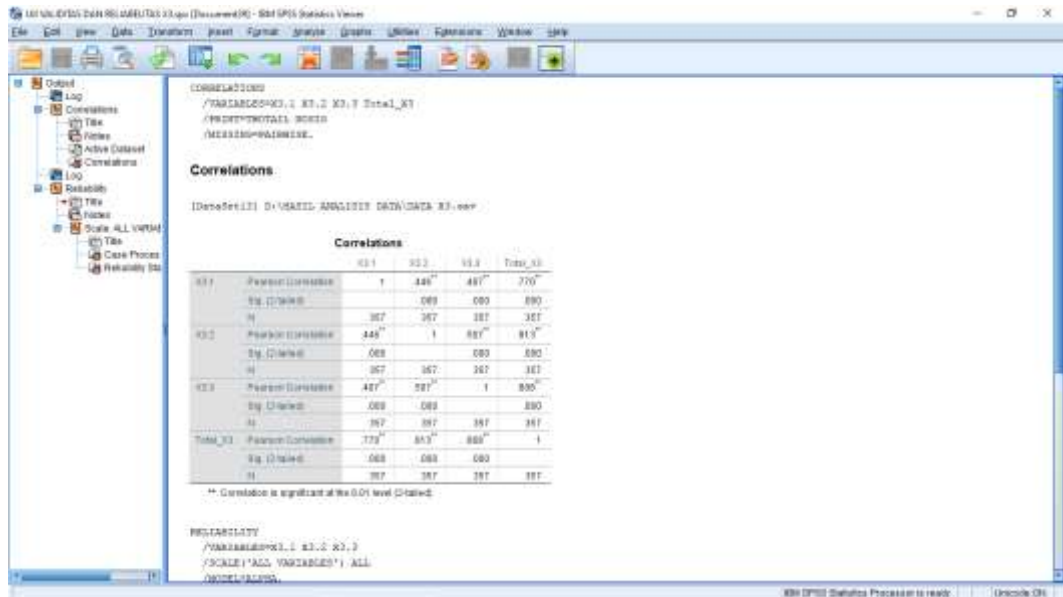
UJI VALIDITAS DAN RELIABILITAS X3.spv [Document8] - IBM SPSS Statistics Viewer

File Edit View Data Transform Insert Format Analyze Graphs Utilities Extensions Window Help

Output
Log
Correlations
Title
Notes
Active Dataset
Correlations
Log
Reliability
Title
Notes
Scale: ALL VARIA
Title
Case Proces
Reliability Sta

CORRELATIONS
/VARIABLES=X3.1 X3.2 X3.3 Total_X3
/PRINT=TWOTAIL NOSIG
/MISSING=PAIRWISE.

Correlations

[DataSet1] D:\HASIL ANALISIS DATA\DATA X3.sav

Correlations

| | | X3.1 | X3.2 | X3.3 | Total_X3 |
|---|---|---|---|---|---|
| X3.1 | Pearson Correlation | 1 | .446** | .487** | .770** |
| | Sig. (2-tailed) | | .000 | .000 | .000 |
| | N | 357 | 357 | 357 | 357 |
| X3.2 | Pearson Correlation | .446** | 1 | .597** | .813** |
| | Sig. (2-tailed) | .000 | | .000 | .000 |
| | N | 357 | 357 | 357 | 357 |
| X3.3 | Pearson Correlation | .487** | .597** | 1 | .866** |
| | Sig. (2-tailed) | .000 | .000 | | .000 |
| | N | 357 | 357 | 357 | 357 |
| Total_X3 | Pearson Correlation | .770** | .813** | .866** | 1 |
| | Sig. (2-tailed) | .000 | .000 | .000 | |
| | N | 357 | 357 | 357 | 357 |

**. Correlation is significant at the 0.01 level (2-tailed).

RELIABILITY
/VARIABLES=X3.1 X3.2 X3.3
/SCALE('ALL VARIABLES') ALL
/MODEL=ALPHA.

IBM SPSS Statistics Processor is ready | Unicode:ON